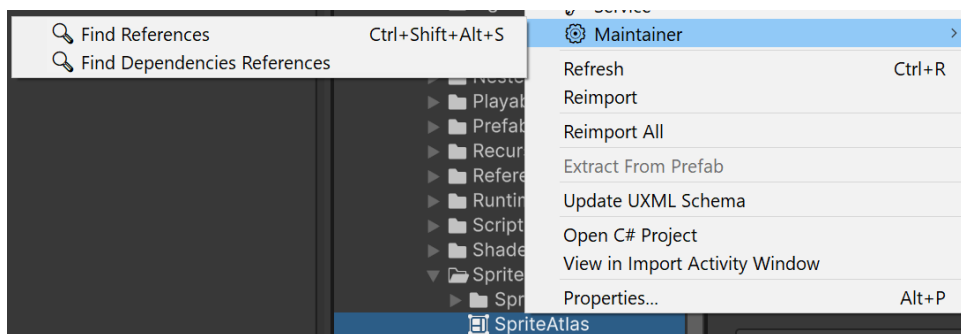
Find References Ctrl+Shift+Alt+S
Find Dependencies References

Service
Maintainer
Refresh Ctrl+R
Reimport
Reimport All
Extract From Prefab
Update UXML Schema
Open C# Project
View in Import Activity Window
Properties... Alt+P

Neste
Playab
Prefab
Recur
Refere
Runtim
Script
Shade
Sprite
Spr
SpriteAtlas